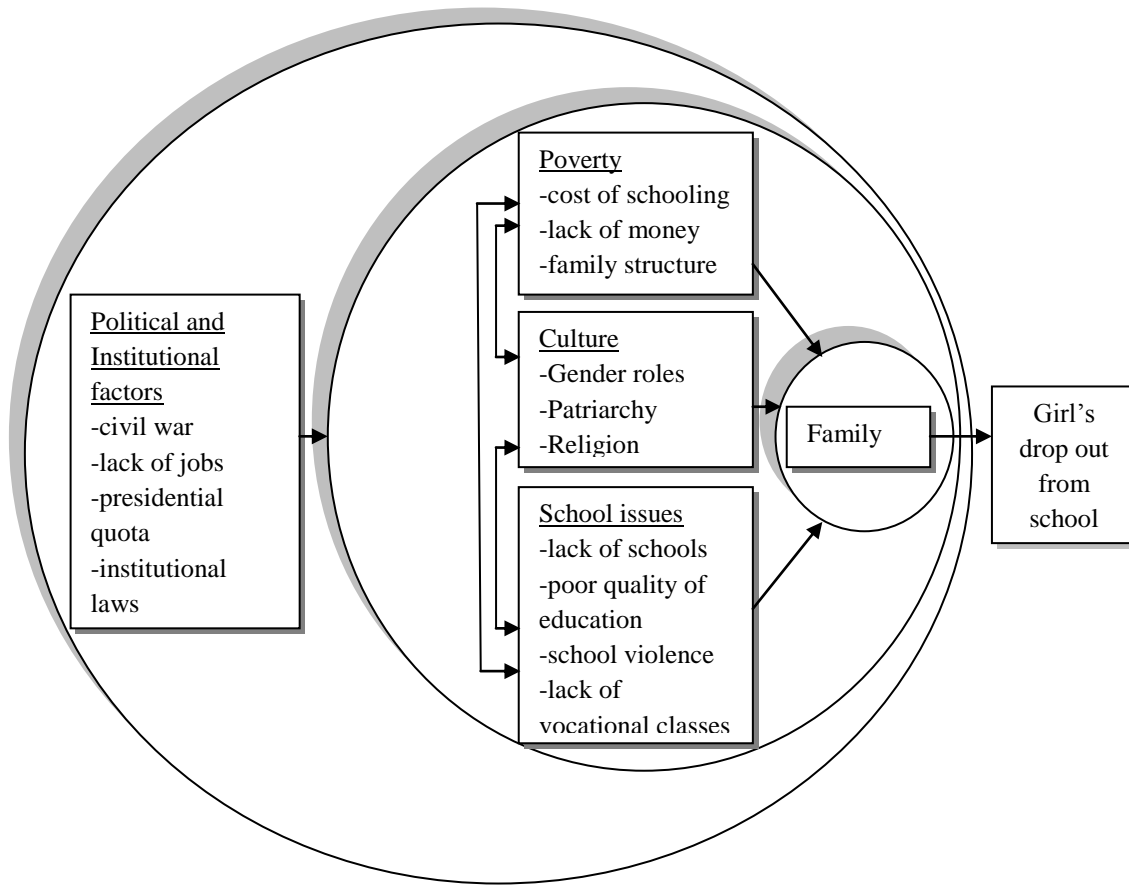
Political and Institutional factors
-civil war
-lack of jobs
-presidential quota
-institutional laws

Poverty
-cost of schooling
-lack of money
-family structure

Culture
-Gender roles
-Patriarchy
-Religion

School issues
-lack of schools
-poor quality of education
-school violence
-lack of vocational classes

Family

Girl's drop out from school